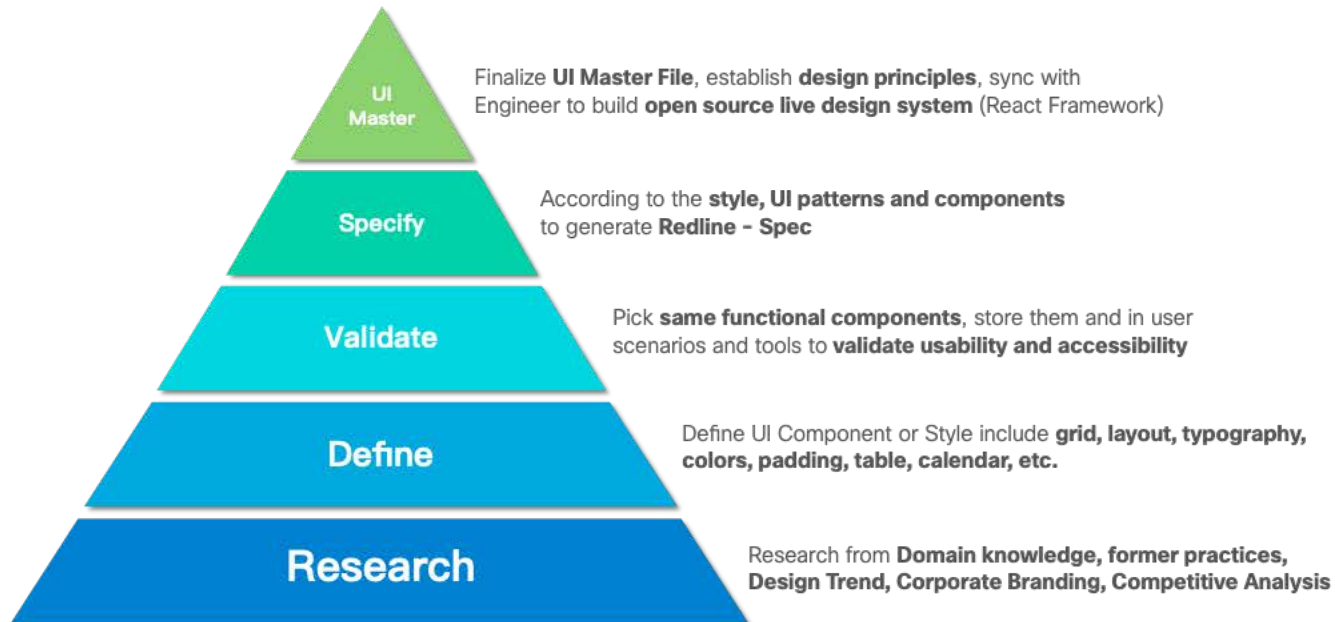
UI Master

Finalize UI Master File, establish design principles, sync with Engineer to build open source live design system (React Framework)

Specify

According to the style, UI patterns and components to generate Redline - Spec

Validate

Pick same functional components, store them and in user scenarios and tools to validate usability and accessibility

Define

Define UI Component or Style include grid, layout, typography, colors, padding, table, calendar, etc.

Research

Research from Domain knowledge, former practices, Design Trend, Corporate Branding, Competitive Analysis